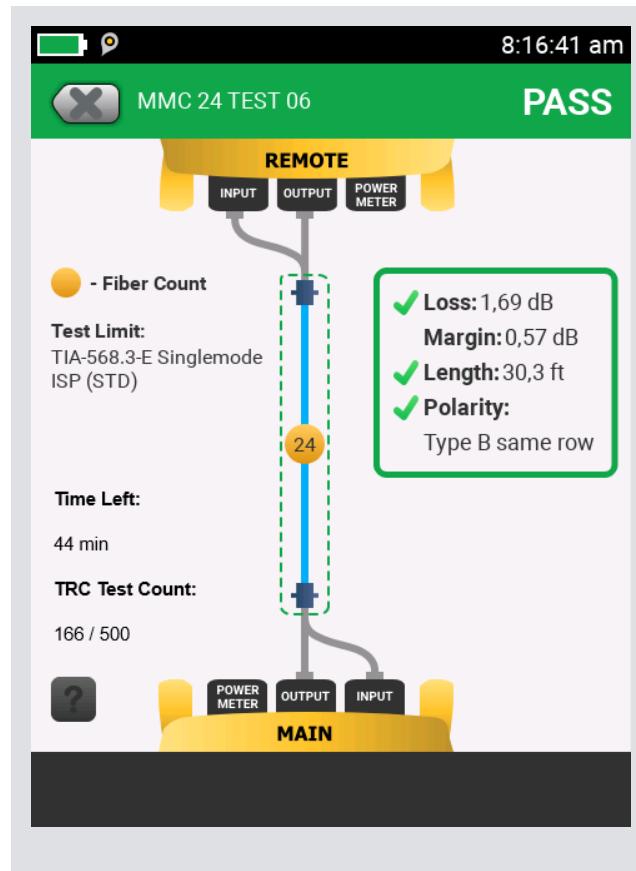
8:16:41 am

MMC 24 TEST 06

PASS

REMOTE

INPUT OUTPUT POWER METER

- Fiber Count

Test Limit:
TIA-568.3-E Singlemode ISP (STD)

Loss: 1,69 dB
Margin: 0,57 dB
Length: 30,3 ft
Polarity:
Type B same row

24

Time Left:

44 min

TRC Test Count:

166 / 500

?

POWER METER OUTPUT INPUT

MAIN